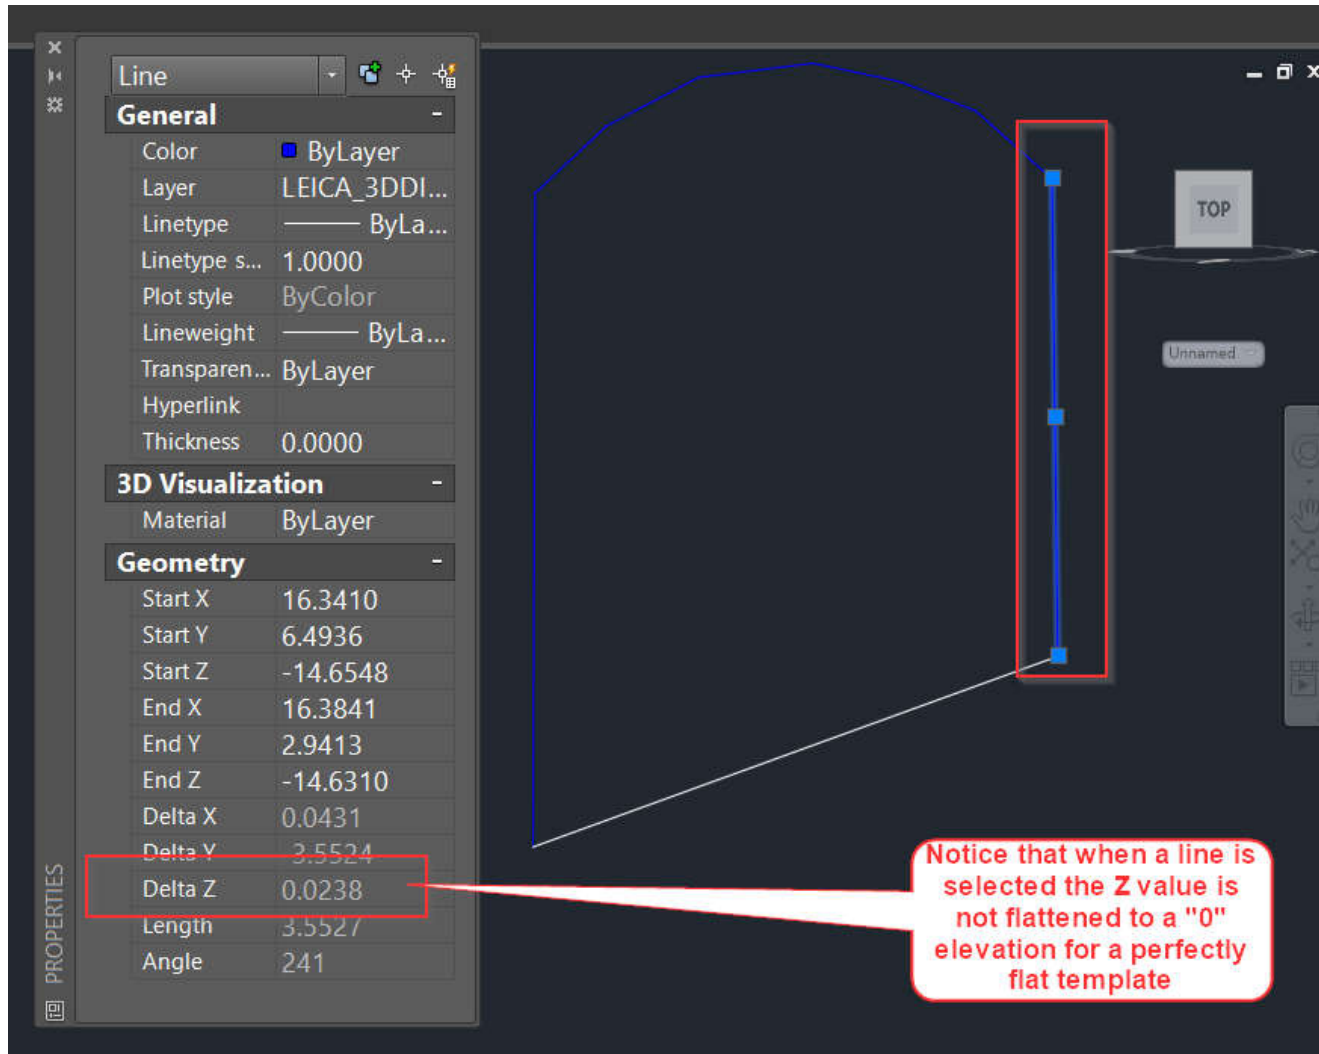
Line

General

| | |
|---|---|
| Color | ByLayer |
| Layer | LEICA_3DDI... |
| Linetype | ByLa... |
| Linetype s... | 1.0000 |
| Plot style | ByColor |
| Lineweight | ByLa... |
| Transparen... | ByLayer |
| Hyperlink | |
| Thickness | 0.0000 |

3D Visualization

| | |
|---|---|
| Material | ByLayer |

Geometry

| | |
|---|---|
| Start X | 16.3410 |
| Start Y | 6.4936 |
| Start Z | -14.6548 |
| End X | 16.3841 |
| End Y | 2.9413 |
| End Z | -14.6310 |
| Delta X | 0.0431 |
| Delta Y | -3.5524 |
| Delta Z | 0.0238 |
| Length | 3.5527 |
| Angle | 241 |

PROPERTIES

TOP

Unnamed

Notice that when a line is selected the Z value is not flattened to a "0" elevation for a perfectly flat template